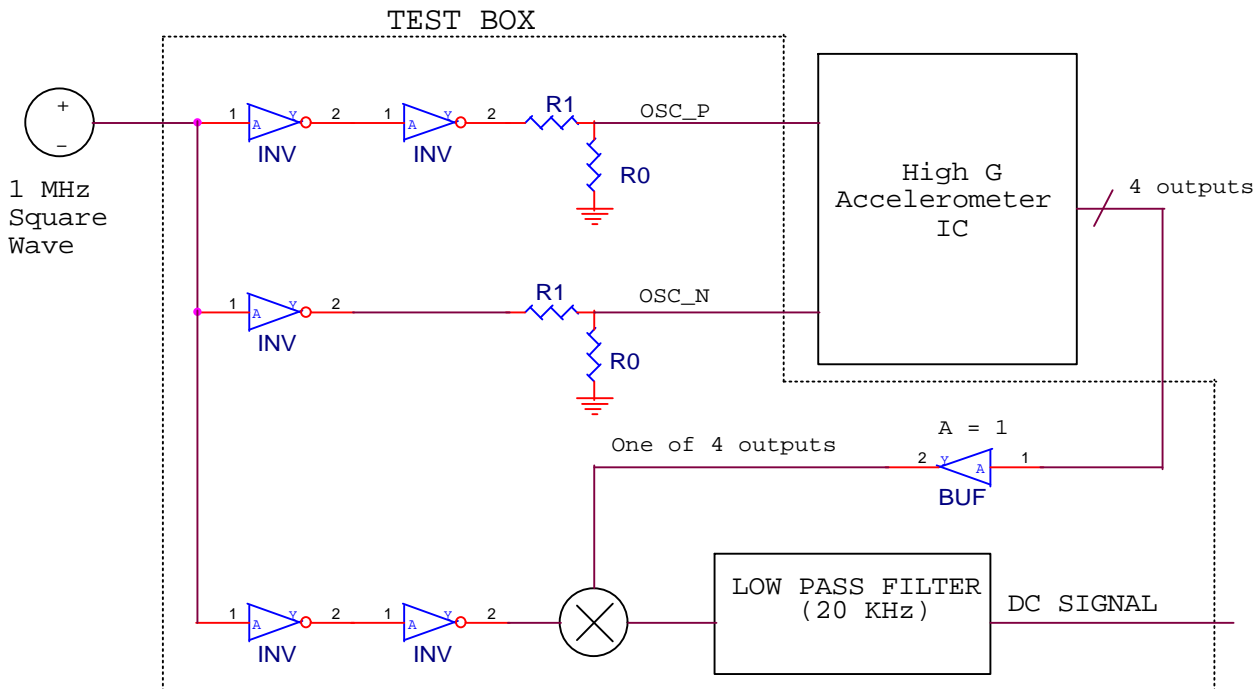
TEST BOX

+
-

1 MHz
Square
Wave

1 A Y 2
INV
1 A Y 2
INV
R1
OSC_P
R0

1 A Y 2
INV
R1
OSC_N
R0

High G
Accelerometer
IC

4 outputs

A = 1
One of 4 outputs
2 Y A 1
BUF

1 A Y 2
INV
1 A Y 2
INV

LOW PASS FILTER
(20 KHz)

DC SIGNAL